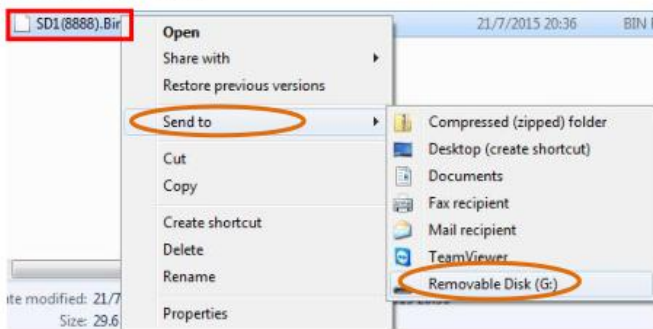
SD1(8888).Bir

21/7/2015 20:36

BIN I

Open

Share with

Restore previous versions

Send to

Cut

Copy

Create shortcut

Delete

Rename

Properties

Compressed (zipped) folder

Desktop (create shortcut)

Documents

Fax recipient

Mail recipient

TeamViewer

Removable Disk (G:)

ate modified: 21/7

Size: 29.6